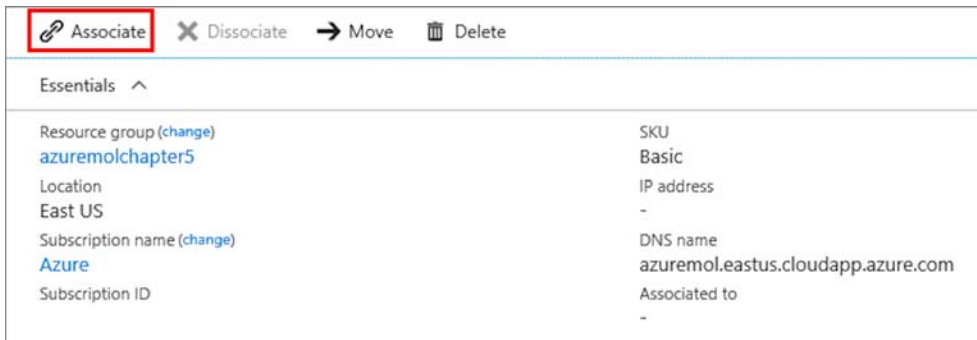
Associate Dissociate Move Delete

Essentials

Resource group (change)
azuremolchapter5
Location
East US
Subscription name (change)
Azure
Subscription ID

SKU
Basic
IP address
-
DNS name
azuremol.eastus.cloudapp.azure.com
Associated to
-